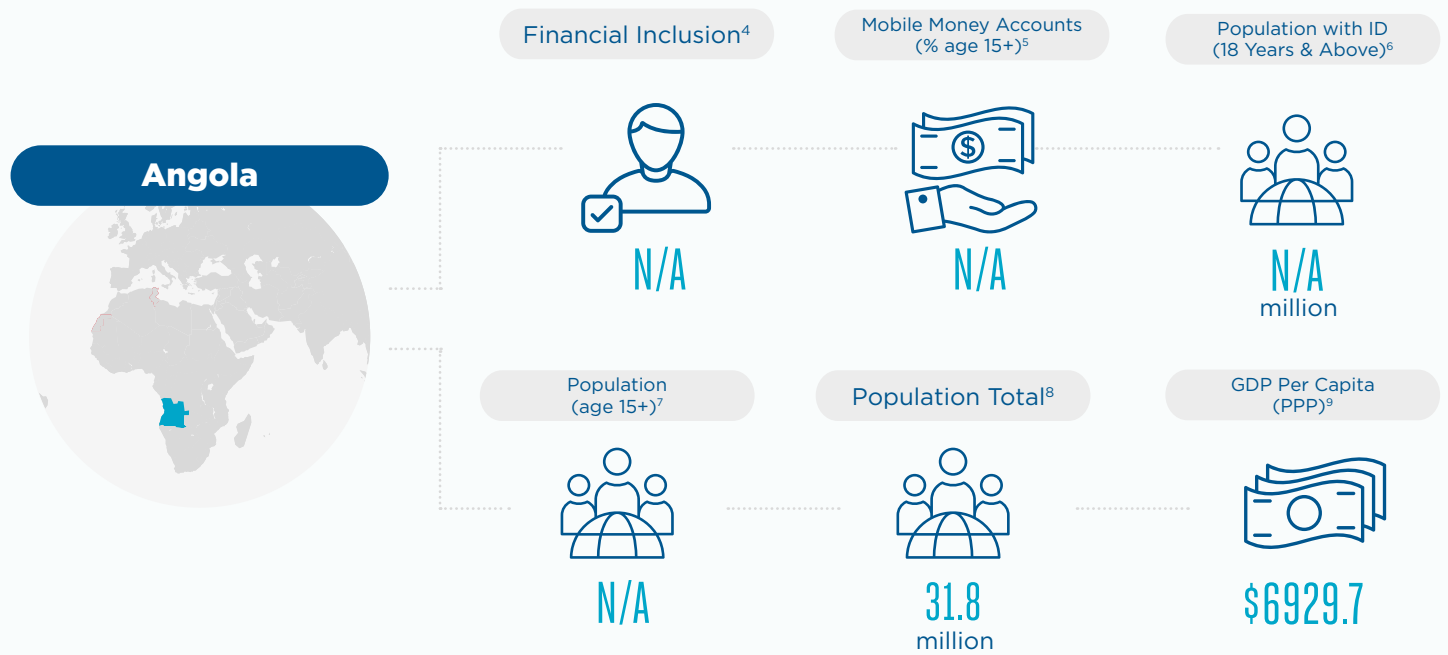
Angola

Financial Inclusion$^4$

N/A

Mobile Money Accounts (% age 15+)$^5$

N/A

Population with ID (18 Years & Above)$^6$

N/A million

Population (age 15+)$^7$

N/A

Population Total$^8$

31.8 million

GDP Per Capita (PPP)$^9$

$6929.7